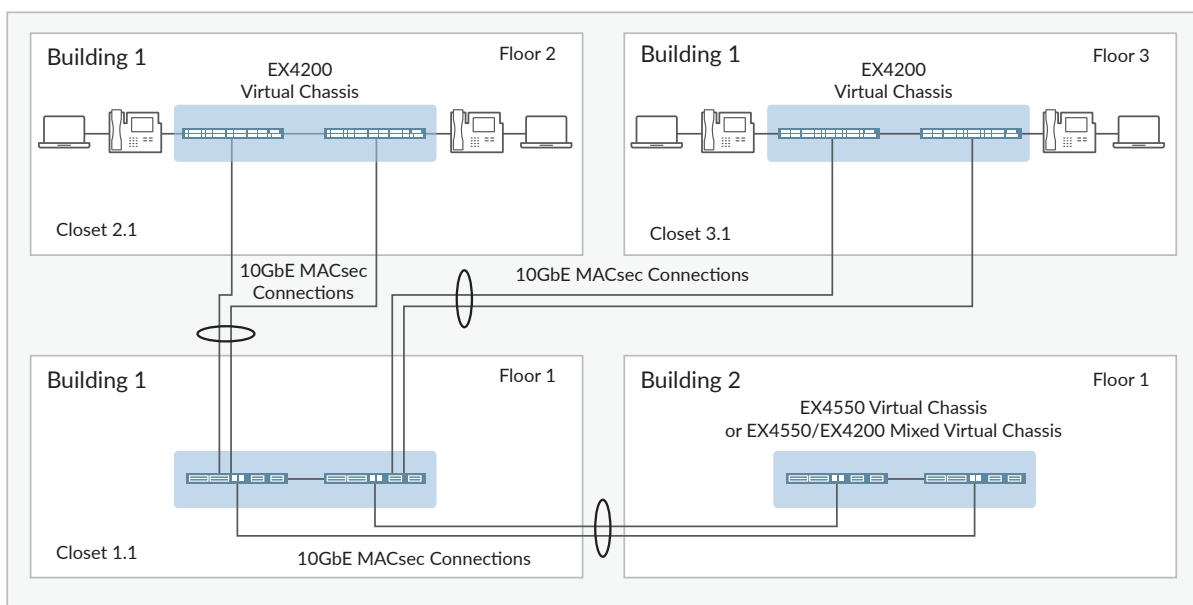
Building 1

Floor 2

EX4200
Virtual Chassis

Closet 2.1

Building 1

Floor 3

EX4200
Virtual Chassis

Closet 3.1

10GbE MACsec
Connections

10GbE MACsec Connections

Building 1

Floor 1

Closet 1.1

Building 2

Floor 1

EX4550 Virtual Chassis
or EX4550/EX4200 Mixed Virtual Chassis

10GbE MACsec Connections